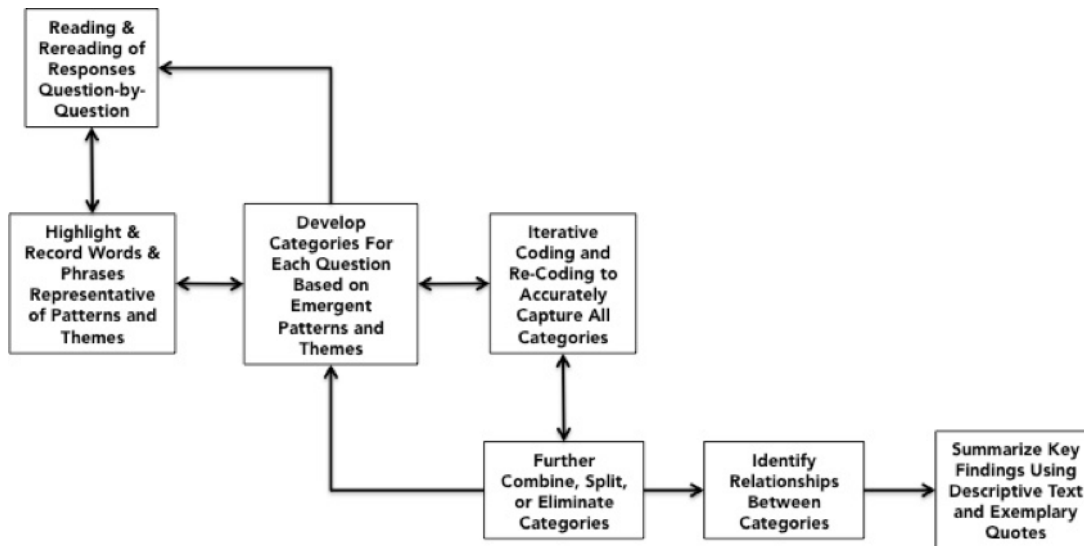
Reading & Rereading of Responses Question-by-Question

Highlight & Record Words & Phrases Representative of Patterns and Themes

Develop Categories For Each Question Based on Emergent Patterns and Themes

Iterative Coding and Re-Coding to Accurately Capture All Categories

Further Combine, Split, or Eliminate Categories

Identify Relationships Between Categories

Summarize Key Findings Using Descriptive Text and Exemplary Quotes